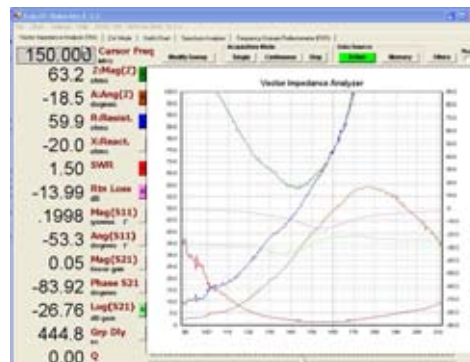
150.000 Cursor Freq
63.2 Z:Mag(Z) ohms
-18.5 A:Ang(Z) degrees
59.9 R:Resist. ohms
-20.0 X:React. ohms
1.50 SWR
-13.99 Rtn Loss dB
.1998 Mag(S11)
-53.3 Ang(S11) degrees
0.05 Mag(S21) linear gain
-83.92 Phase S21 degrees
-26.76 Log(S21) dB gain
444.8 Grp Dly ns
0.00 Q

Modify Sweep
Acquisition Mode
Single
Continuous
Stop
Data Source
Actual
Memory
Others

Vector Impedance Analyzer